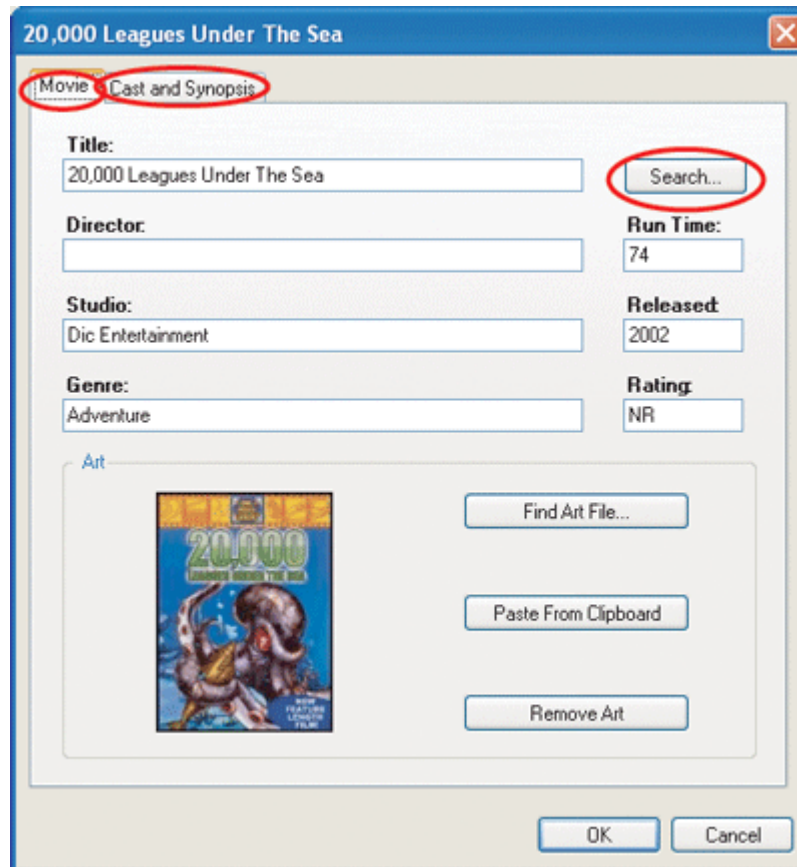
20,000 Leagues Under The Sea

Movie | Cast and Synopsis

Title:
20,000 Leagues Under The Sea
Search...

Director:

Run Time:
74

Studio:
Dic Entertainment

Released:
2002

Genre:
Adventure

Rating:
NR

Art

20,000
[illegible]

NEW FEATURE LENGTH FILM!

Find Art File...

Paste From Clipboard

Remove Art

OK
Cancel